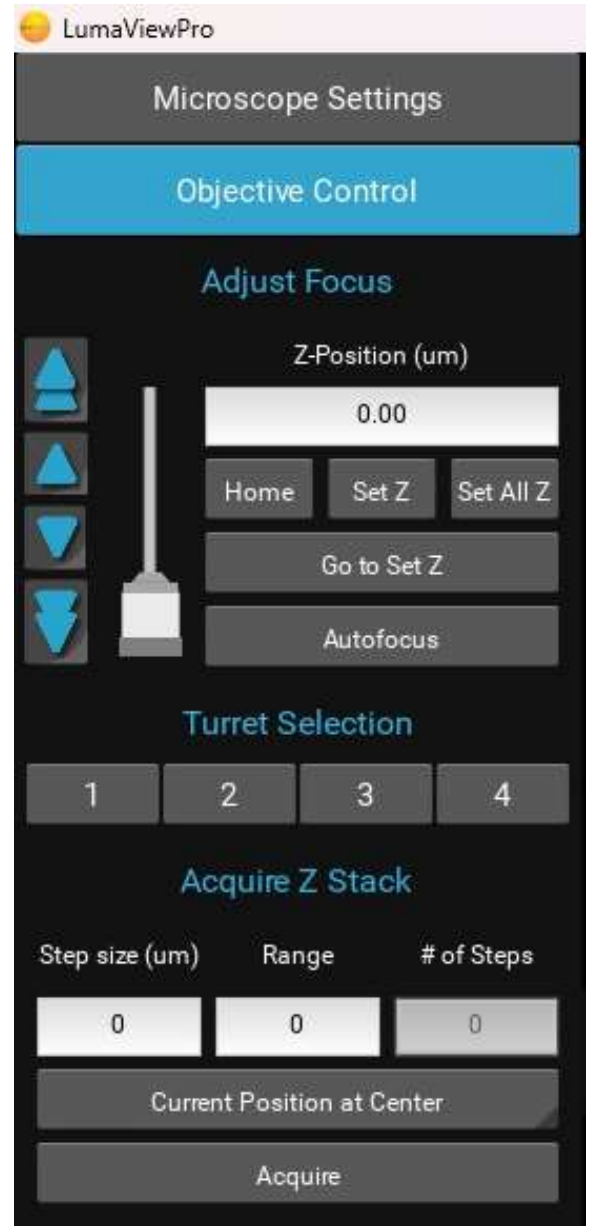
LumaViewPro

Microscope Settings

Objective Control

Adjust Focus

Z-Position (um)

0.00

Home

Set Z

Set All Z

Go to Set Z

Autofocus

Turret Selection

1

2

3

4

Acquire Z Stack

Step size (um)

Range

# of Steps

0

0

0

Current Position at Center

Acquire